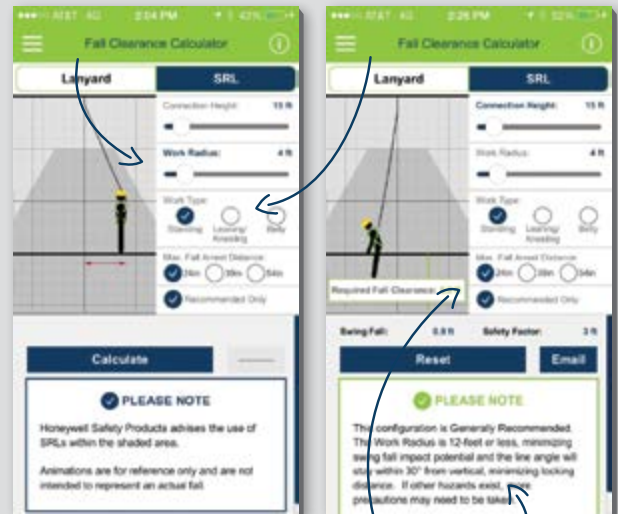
●●●○○ AT&T 4G 2:04 PM 42%

Fall Clearance Calculator

Lanyard
SRL

Connection Height: 15 ft

Work Radius: 4 ft

Work Type:
Standing
Leaning/Kneeling
Belly

Max. Fall Arrest Distance:
24in
36in
54in

Recommended Only

Calculate

PLEASE NOTE

Honeywell Safety Products advises the use of SRLs within the shaded area.

Animations are for reference only and are not intended to represent an actual fall.

●●●○○ AT&T 4G 2:26 PM 52%

Fall Clearance Calculator

Lanyard
SRL

Connection Height: 15 ft

Work Radius: 4 ft

Work Type:
Standing
Leaning/Kneeling
Belly

Max. Fall Arrest Distance:
24in
36in
54in

Required Fall Clearance:

Recommended Only

Swing Fall: 0.8 ft
Safety Factor: 3 ft

Reset
Email

PLEASE NOTE

This configuration is Generally Recommended. The Work Radius is 12-feet or less, minimizing swing fall impact potential and the line angle will stay within 30° from vertical, minimizing locking distance. If other hazards exist, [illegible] precautions may need to be taken.